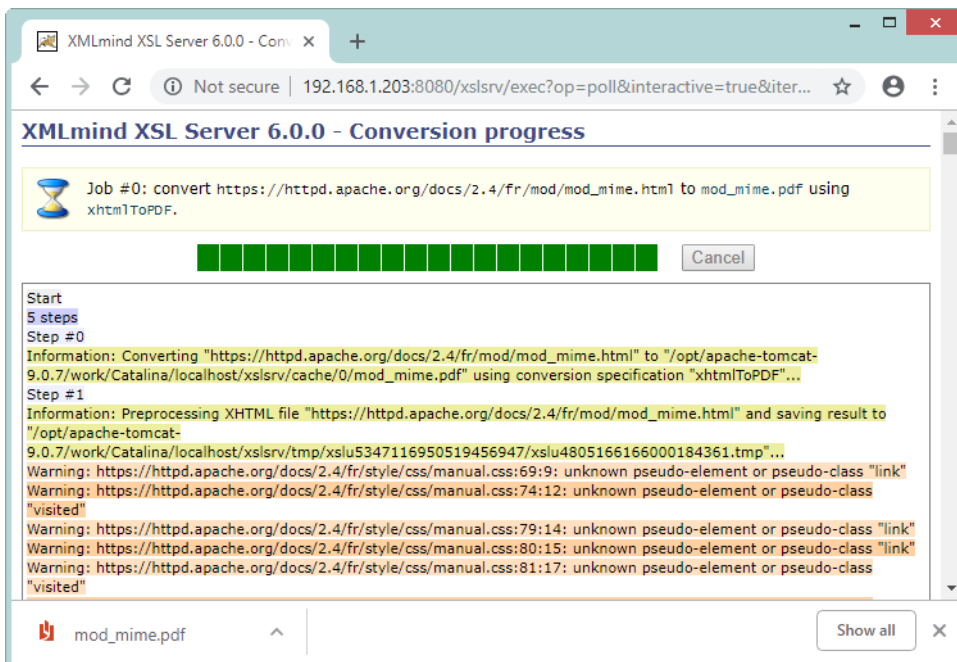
XMLmind XSL Server 6.0.0 - Conv ×
+
Not secure | 192.168.1.203:8080/xslsrv/exec?op=poll&interactive=true&iter...

XMLmind XSL Server 6.0.0 - Conversion progress

Job #0: convert https://httpd.apache.org/docs/2.4/fr/mod/mod_mime.html to mod_mime.pdf using xhtmlToPDF.

Cancel

Start
5 steps
Step #0
Information: Converting "https://httpd.apache.org/docs/2.4/fr/mod/mod_mime.html" to "/opt/apache-tomcat-9.0.7/work/Catalina/localhost/xslsrv/cache/0/mod_mime.pdf" using conversion specification "xhtmlToPDF"...
Step #1
Information: Preprocessing XHTML file "https://httpd.apache.org/docs/2.4/fr/mod/mod_mime.html" and saving result to "/opt/apache-tomcat-9.0.7/work/Catalina/localhost/xslsrv/tmp/xslu5347116950519456947/xslu4805166166000184361.tmp"...
Warning: https://httpd.apache.org/docs/2.4/fr/style/css/manual.css:69:9: unknown pseudo-element or pseudo-class "link"
Warning: https://httpd.apache.org/docs/2.4/fr/style/css/manual.css:74:12: unknown pseudo-element or pseudo-class "visited"
Warning: https://httpd.apache.org/docs/2.4/fr/style/css/manual.css:79:14: unknown pseudo-element or pseudo-class "link"
Warning: https://httpd.apache.org/docs/2.4/fr/style/css/manual.css:80:15: unknown pseudo-element or pseudo-class "link"
Warning: https://httpd.apache.org/docs/2.4/fr/style/css/manual.css:81:17: unknown pseudo-element or pseudo-class "visited"

mod_mime.pdf
Show all